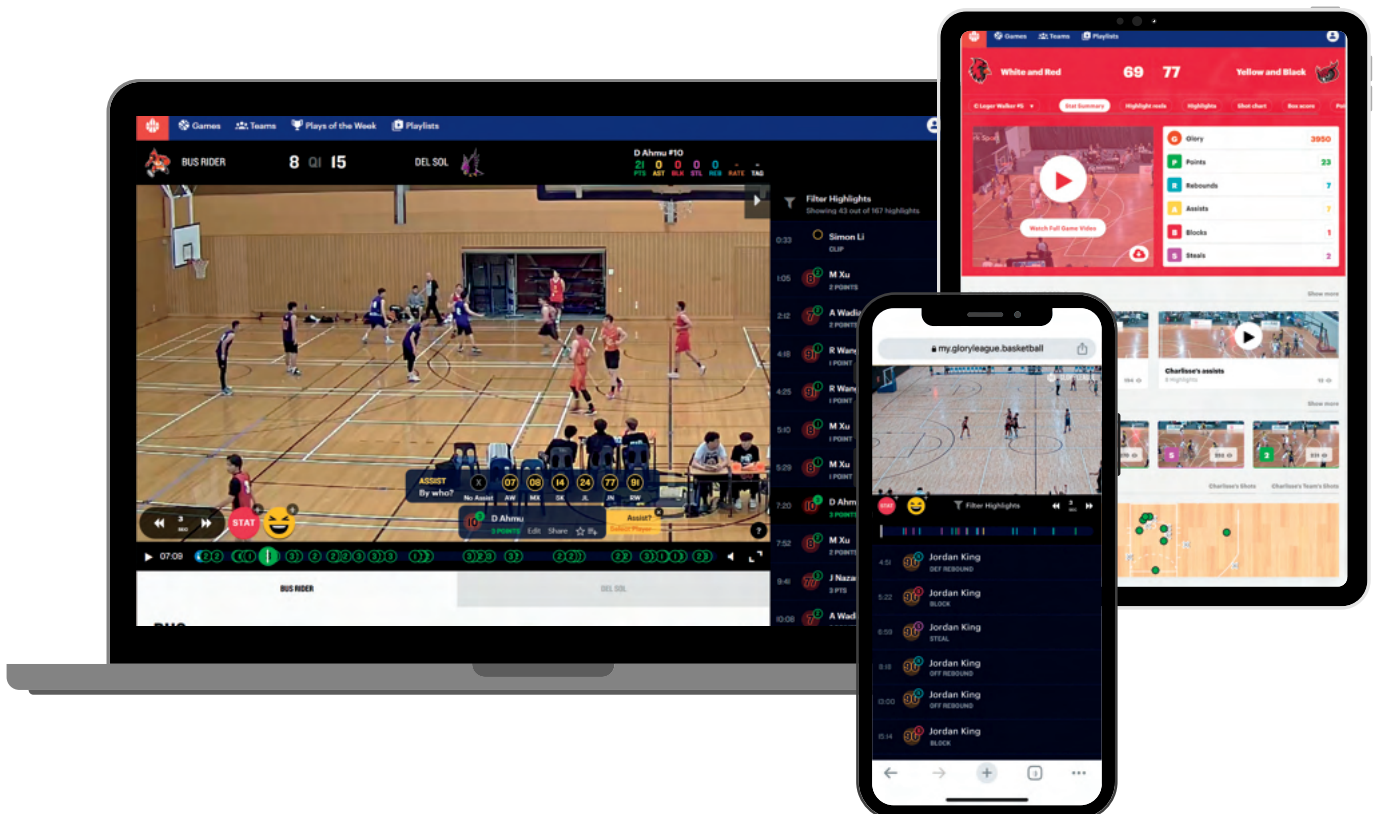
Games Teams Plays of the Week Playlists

BUS RIDER 8 Q1 15 DEL SOL

D Ahmu #10
21 PTS 0 AST 0 BLK 0 STL 0 REB - RATE - TAG

Filter Highlights
Showing 43 out of 167 highlights

0:33 Simon Li CLIP
1:05 M Xu 2 POINTS
2:12 A Wadi 2 POINTS
4:18 R Ware 1 POINT
4:25 R Ware 1 POINT
5:10 M Xu 1 POINT
5:29 M Xu 1 POINT
7:20 D Ahm 3 POINTS
7:52 M Xu 1 POINT
9:41 J Naza 3 PTS
10:08 A Wadi

ASSIST By who?
X No Assist 07 AW 08 MX 14 DK 24 JL 77 JN 91 EW

D Ahmu 3 POINTS Edit Share
Assist? Select Player

STAT

07:09

BUS RIDER DEL SOL

Games Teams Playlists

White and Red 69 77 Yellow and Black

C Leger Walker #5 Stat Summary Highlight reels Highlights Shot chart Box score

Watch Full Game Video

Glory 3950
Points 23
Rebounds 7
Assists 7
Blocks 1
Steals 2

Show more

Charlisse's assists

Show more

Charlisse's Shots Charlisse's Team's Shots

my.gloryleague.basketball

Filter Highlights

4:51 Jordan King DEF REBOUND
5:22 Jordan King BLOCK
6:59 Jordan King STEAL
8:18 Jordan King OFF REBOUND
10:00 Jordan King OFF REBOUND
15:14 Jordan King BLOCK